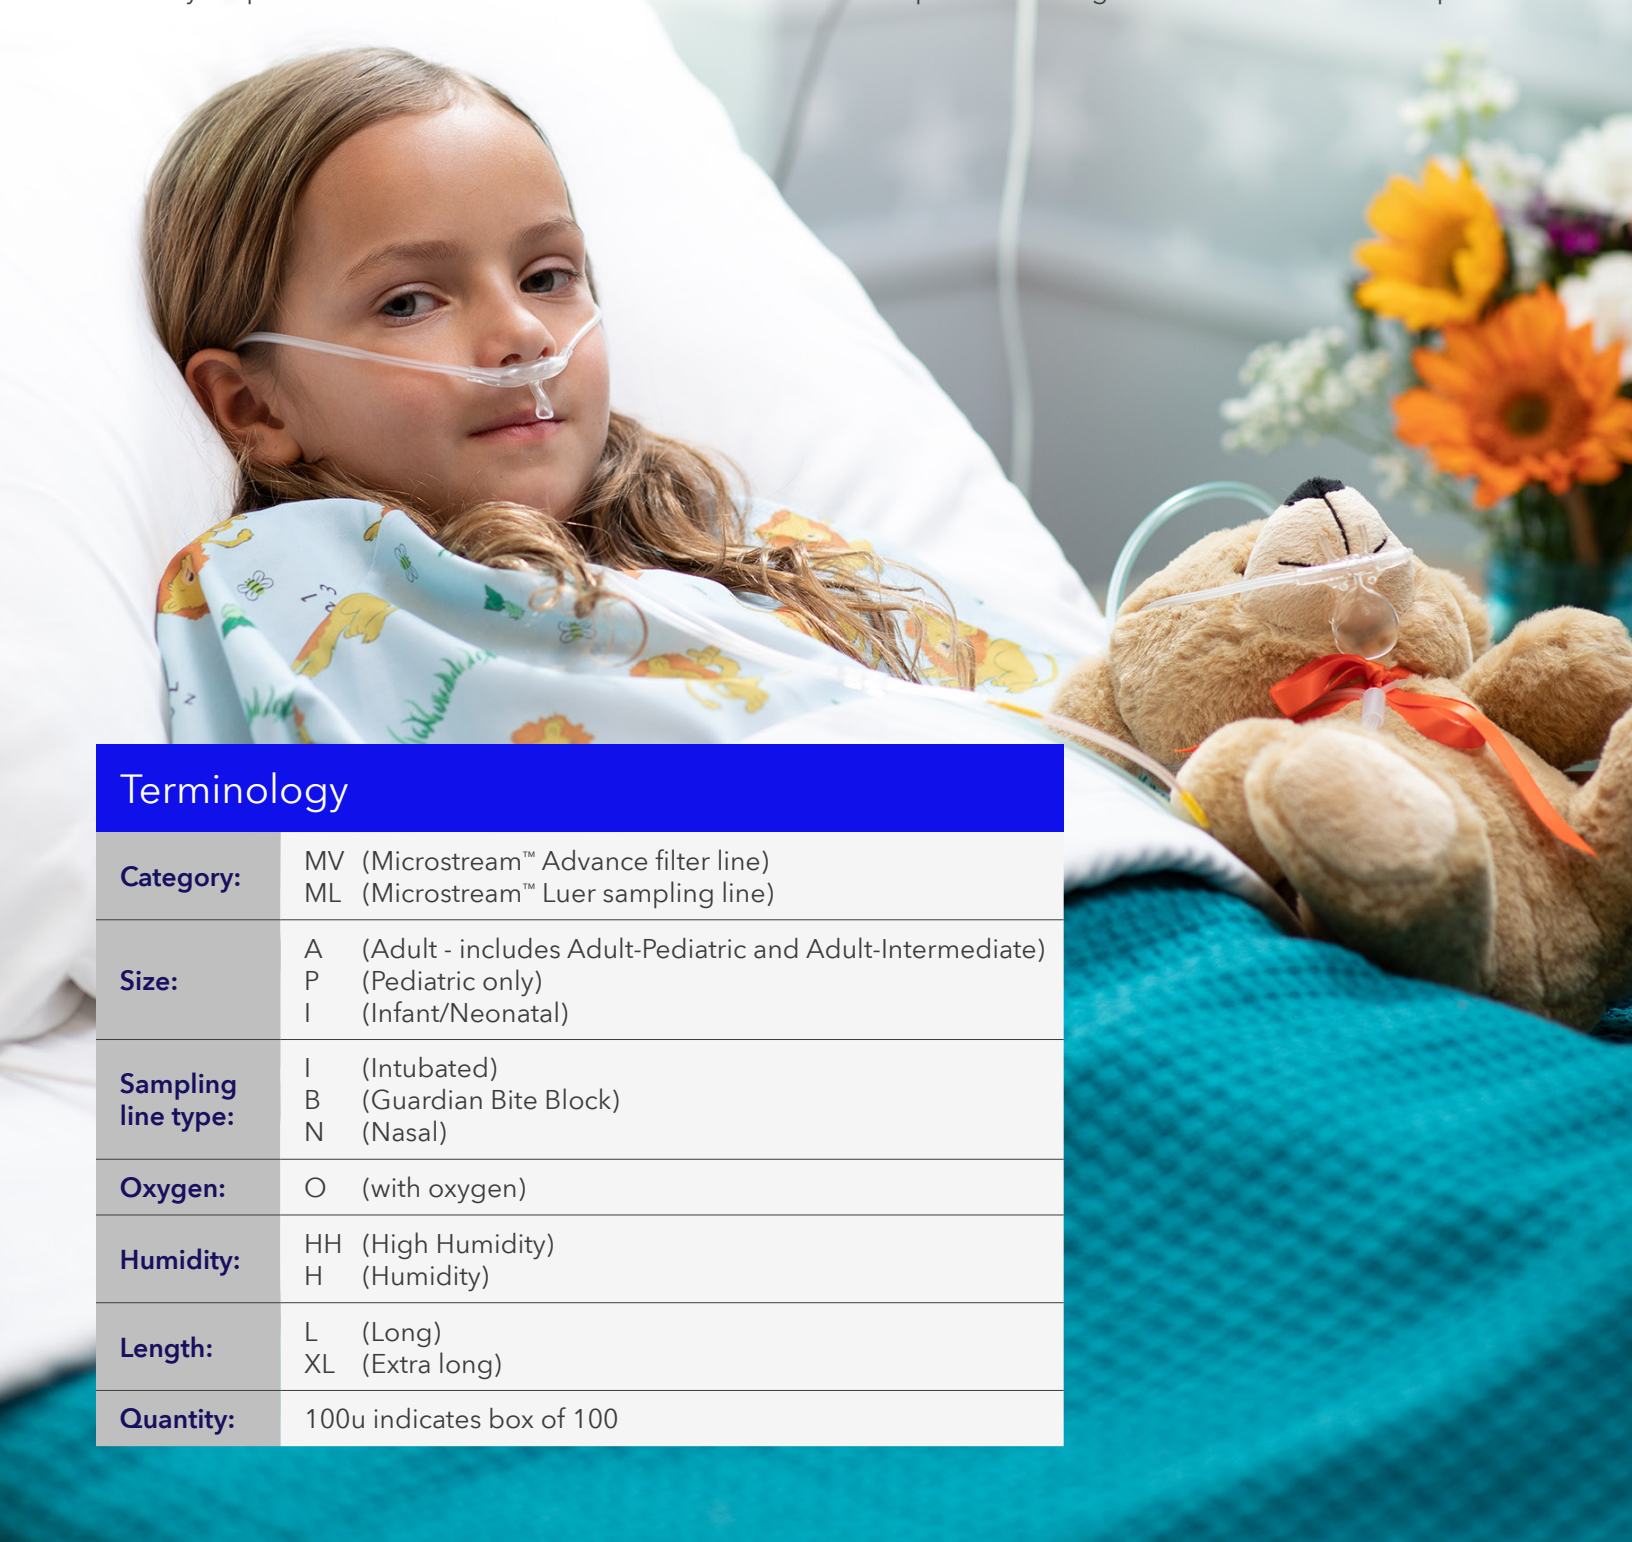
Terminology

| | |
|---|---|
| Category: | MV (Microstream™ Advance filter line)<br>ML (Microstream™ Luer sampling line) |
| Size: | A (Adult - includes Adult-Pediatric and Adult-Intermediate)<br>P (Pediatric only)<br>I (Infant/Neonatal) |
| Sampling line type: | I (Intubated)<br>B (Guardian Bite Block)<br>N (Nasal) |
| Oxygen: | O (with oxygen) |
| Humidity: | HH (High Humidity)<br>H (Humidity) |
| Length: | L (Long)<br>XL (Extra long) |
| Quantity: | 100u indicates box of 100 |